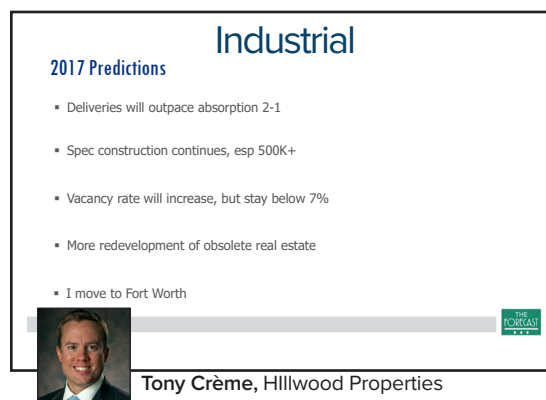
Industrial

2017 Predictions

- Deliveries will outpace absorption 2-1
- Spec construction continues, esp 500K+
- Vacancy rate will increase, but stay below 7%
- More redevelopment of obsolete real estate
- I move to Fort Worth

THE FORECAST

Tony Crème, HIllwood Properties